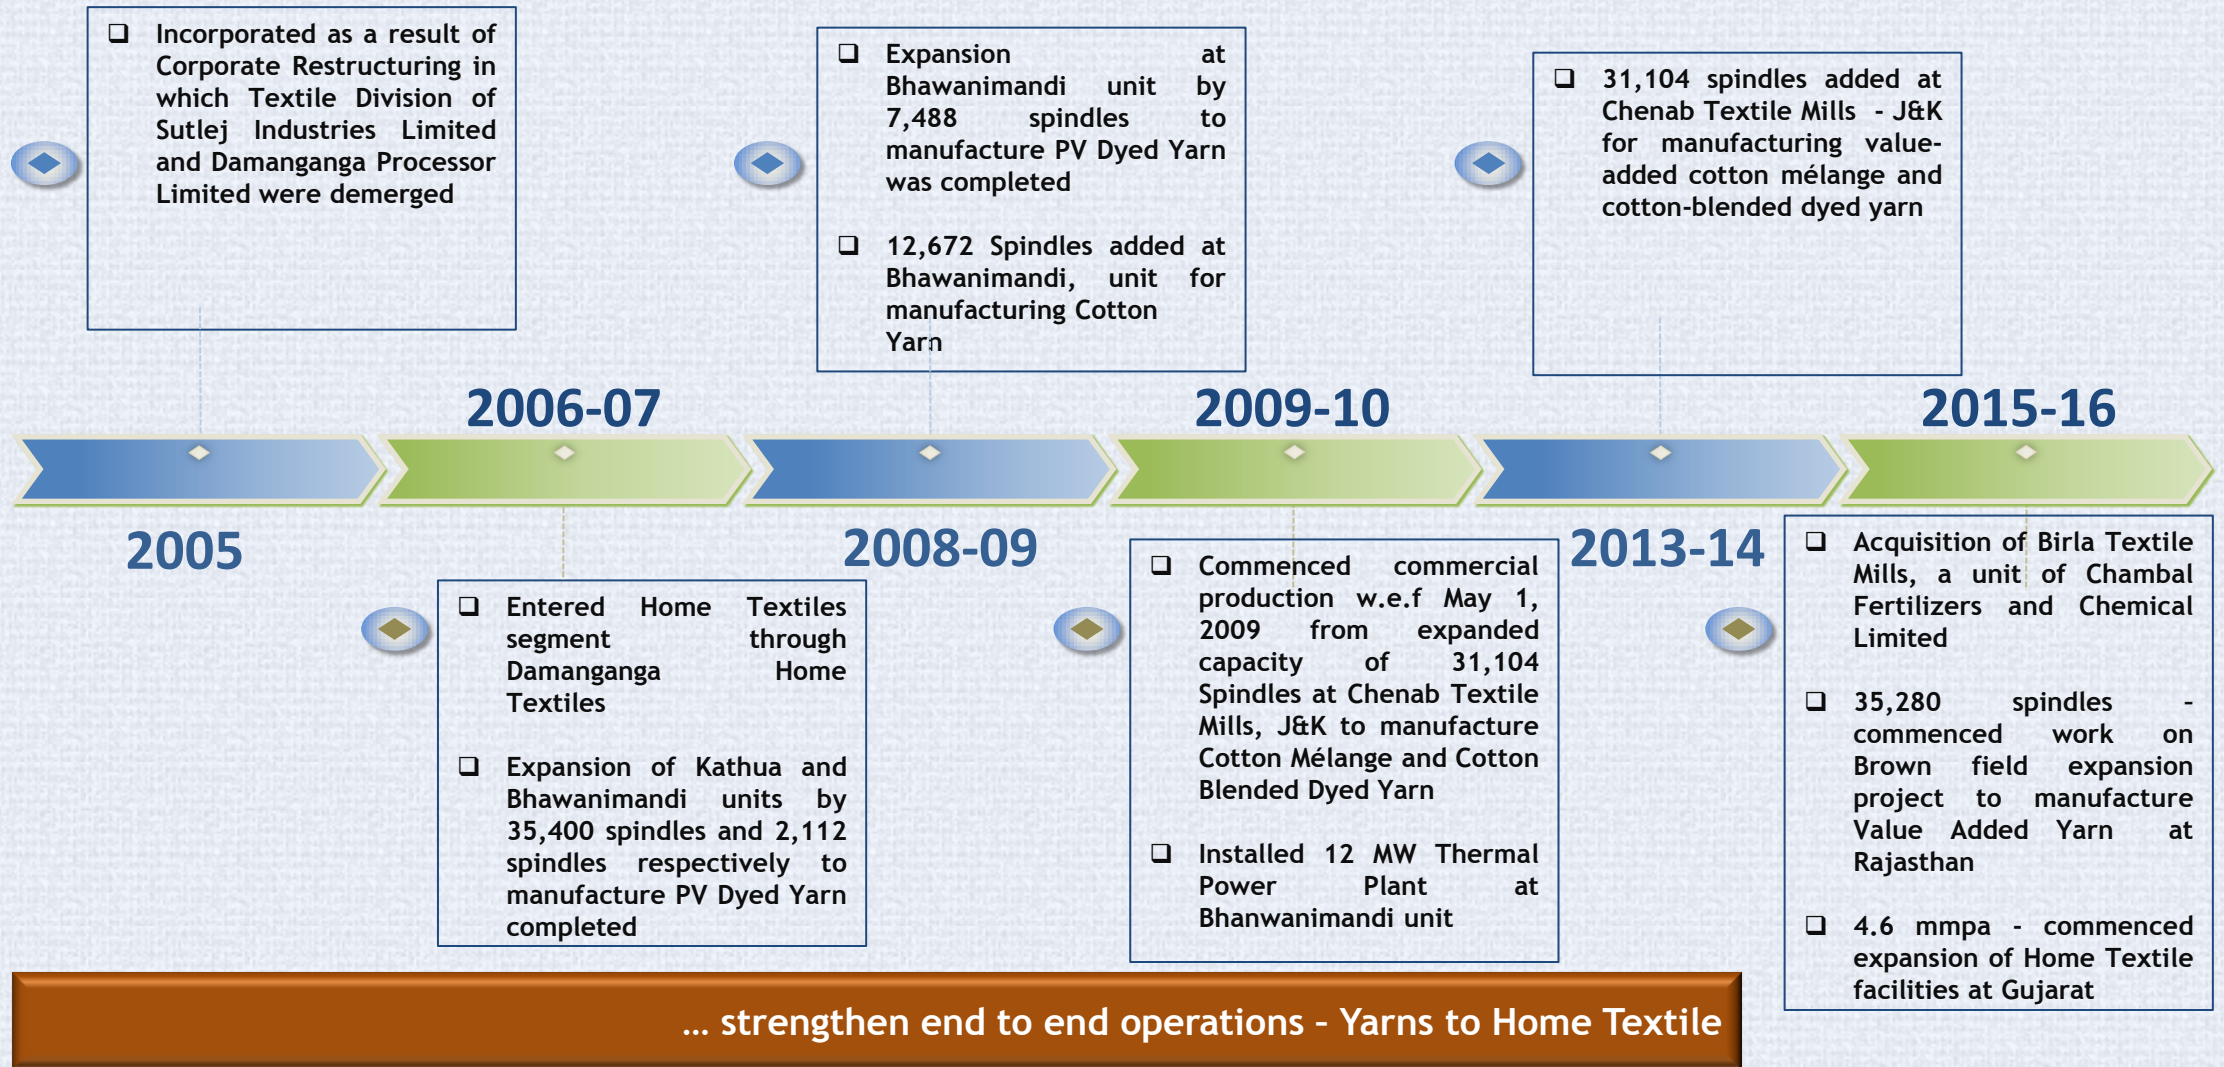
❑ Incorporated as a result of Corporate Restructuring in which Textile Division of Sutlej Industries Limited and Damanganga Processor Limited were demerged

2005

❑ Entered Home Textiles segment through Damanganga Home Textiles

❑ Expansion of Kathua and Bhawanimandi units by 35,400 spindles and 2,112 spindles respectively to manufacture PV Dyed Yarn completed

2006-07

❑ Expansion at Bhawanimandi unit by 7,488 spindles to manufacture PV Dyed Yarn was completed

❑ 12,672 Spindles added at Bhawanimandi, unit for manufacturing Cotton Yarn

2008-09

❑ Commenced commercial production w.e.f May 1, 2009 from expanded capacity of 31,104 Spindles at Chenab Textile Mills, J&K to manufacture Cotton Mélange and Cotton Blended Dyed Yarn

❑ Installed 12 MW Thermal Power Plant at Bhanwanimandi unit

2009-10

❑ 31,104 spindles added at Chenab Textile Mills - J&K for manufacturing value-added cotton mélange and cotton-blended dyed yarn

2013-14

2015-16

❑ Acquisition of Birla Textile Mills, a unit of Chambal Fertilizers and Chemical Limited

❑ 35,280 spindles - commenced work on Brown field expansion project to manufacture Value Added Yarn at Rajasthan

❑ 4.6 mmpa - commenced expansion of Home Textile facilities at Gujarat

… strengthen end to end operations – Yarns to Home Textile